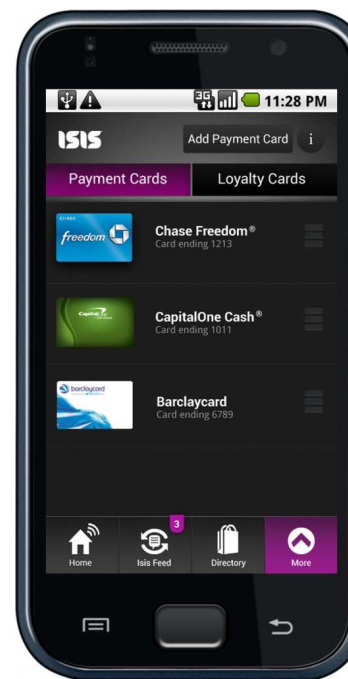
3G 11:28 PM

ISIS

Add Payment Card

i

Payment Cards

Loyalty Cards

CHASE freedom

Chase Freedom®
Card ending 1213

Capital One

CapitalOne Cash®
Card ending 1011

barclaycard

Barclaycard
Card ending 6789

Home

3

Isis Feed

Directory

More